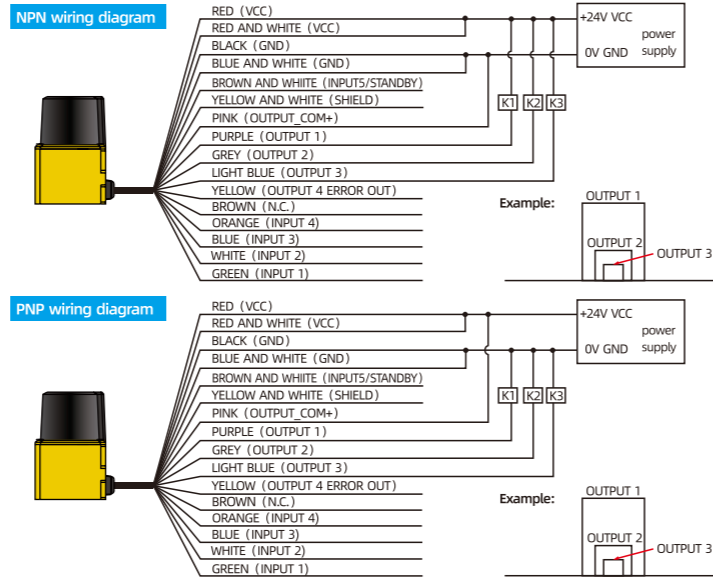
NPN wiring diagram

RED（VCC）
RED AND WHITE（VCC）
BLACK（GND）
BLUE AND WHITE（GND）
BROWN AND WHIITE（INPUT5/STANDBY）
YELLOW AND WHITE（SHIELD）
PINK（OUTPUT_COM+）
PURPLE（OUTPUT 1）
GREY（OUTPUT 2）
LIGHT BLUE（OUTPUT 3）
YELLOW（OUTPUT 4 ERROR OUT）
BROWN（N.C.）
ORANGE（INPUT 4）
BLUE（INPUT 3）
WHITE（INPUT 2）
GREEN（INPUT 1）

+24V VCC
0V GND
power supply

K1 K2 K3

Example:
OUTPUT 1
OUTPUT 2
OUTPUT 3

PNP wiring diagram

RED（VCC）
RED AND WHITE（VCC）
BLACK（GND）
BLUE AND WHITE（GND）
BROWN AND WHIITE（INPUT5/STANDBY）
YELLOW AND WHITE（SHIELD）
PINK（OUTPUT_COM+）
PURPLE（OUTPUT 1）
GREY（OUTPUT 2）
LIGHT BLUE（OUTPUT 3）
YELLOW（OUTPUT 4 ERROR OUT）
BROWN（N.C.）
ORANGE（INPUT 4）
BLUE（INPUT 3）
WHITE（INPUT 2）
GREEN（INPUT 1）

+24V VCC
0V GND
power supply

K1 K2 K3

Example:
OUTPUT 1
OUTPUT 2
OUTPUT 3